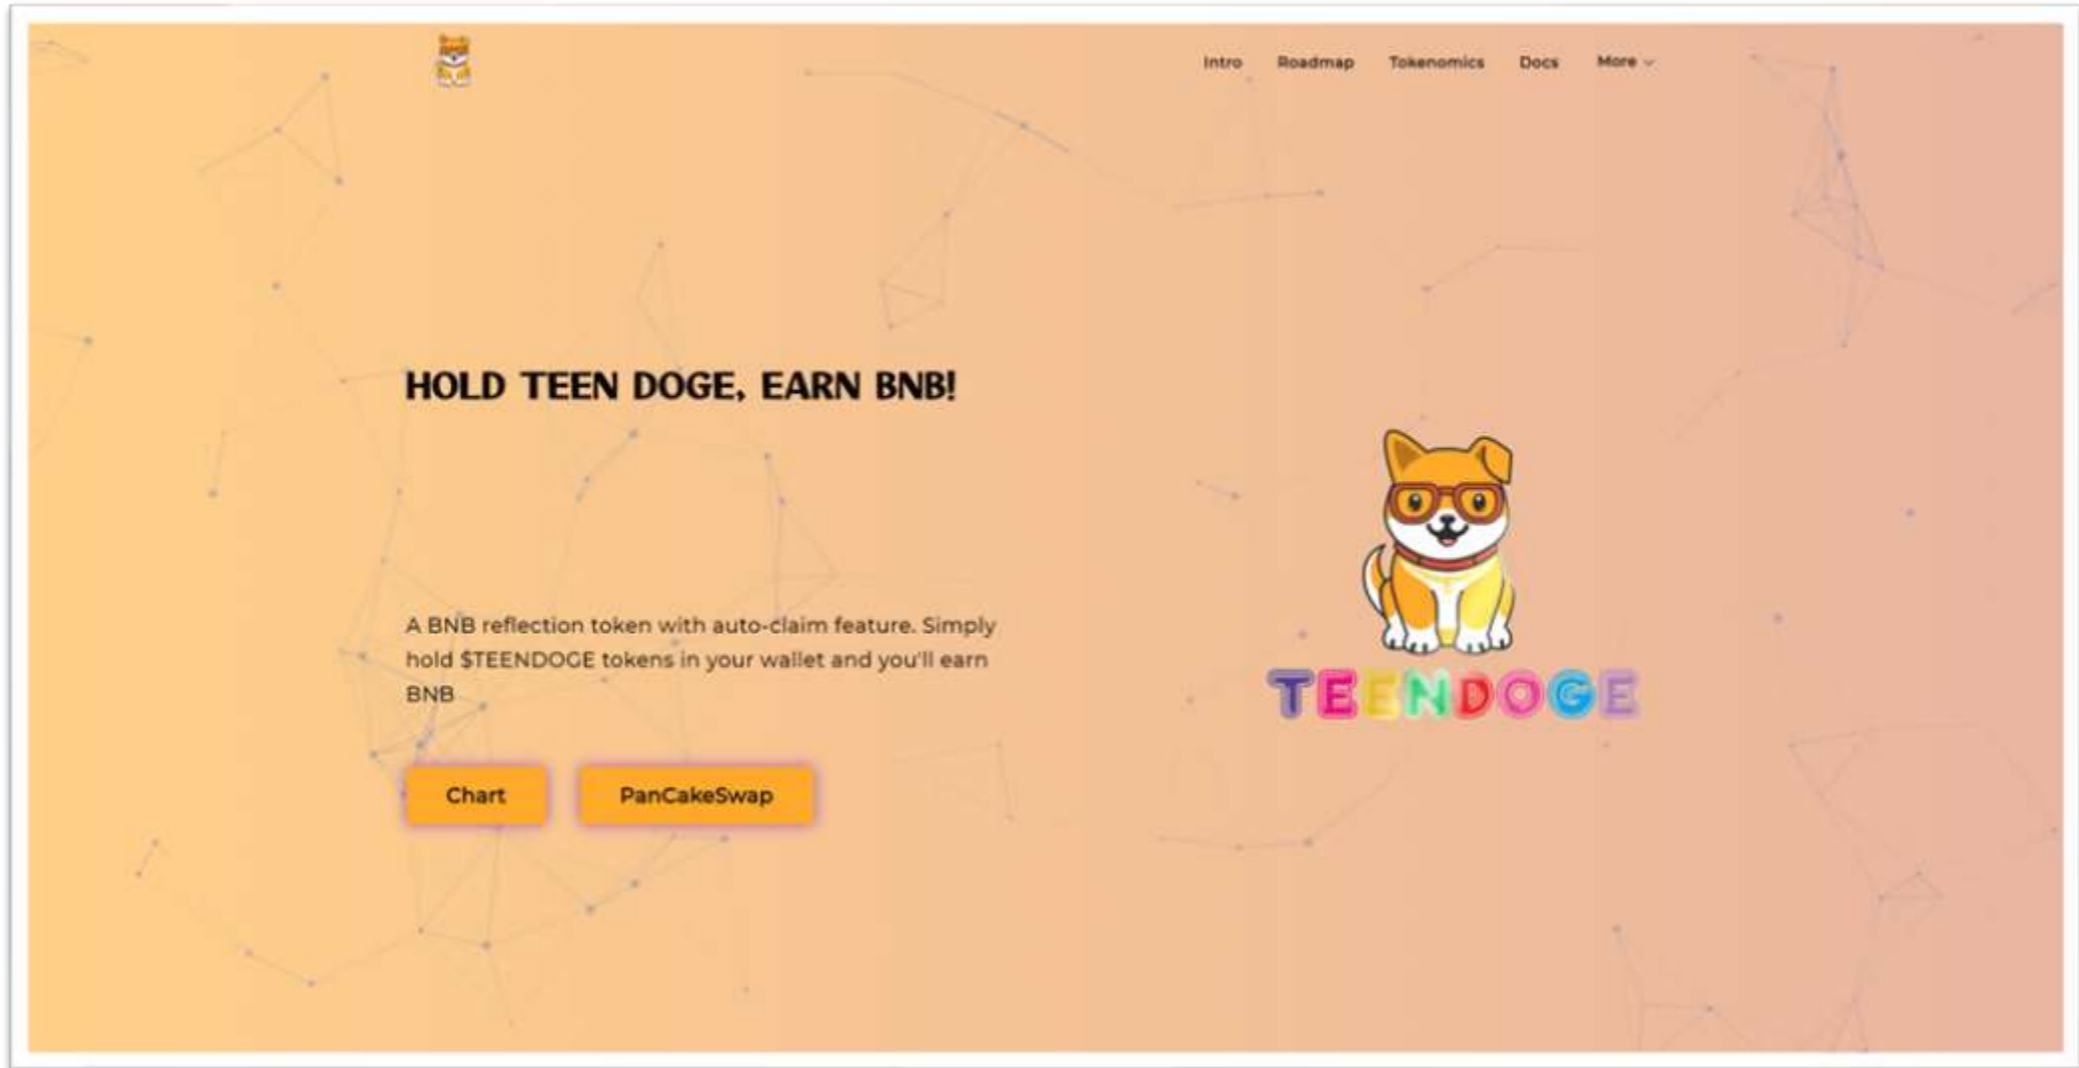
Intro Roadmap Tokenomics Docs More

HOLD TEEN DOGE, EARN BNB!

A BNB reflection token with auto-claim feature. Simply hold $TEENDOGE tokens in your wallet and you'll earn BNB

Chart PanCakeSwap

TEENDOGE